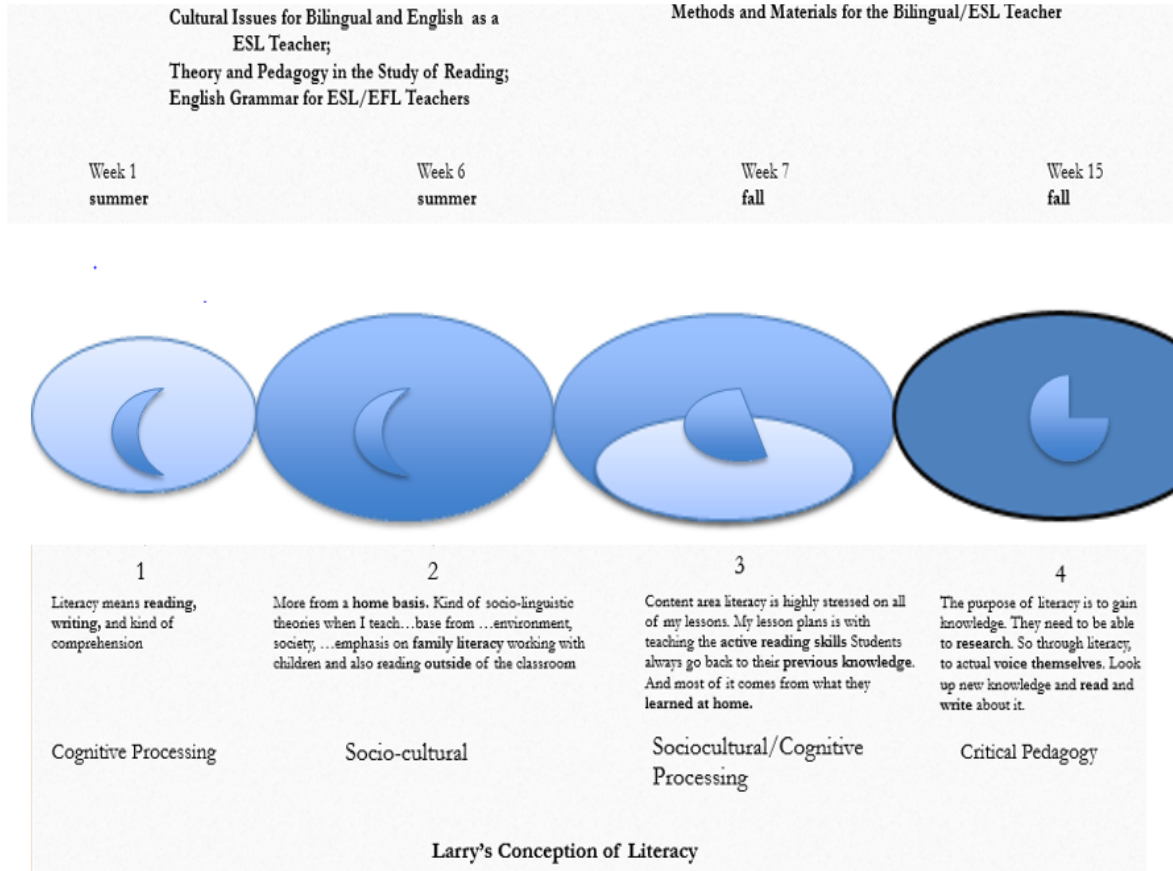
Cultural Issues for Bilingual and English as a ESL Teacher;
Theory and Pedagogy in the Study of Reading;
English Grammar for ESL/EFL Teachers

Methods and Materials for the Bilingual/ESL Teacher

Week 1
summer

Week 6
summer

Week 7
fall

Week 15
fall

1
Literacy means reading, writing, and kind of comprehension

Cognitive Processing

2
More from a home basis. Kind of socio-linguistic theories when I teach…base from …environment, society, …emphasis on family literacy working with children and also reading outside of the classroom

Socio-cultural

3
Content area literacy is highly stressed on all of my lessons. My lesson plans is with teaching the active reading skills Students always go back to their previous knowledge. And most of it comes from what they learned at home.

Sociocultural/Cognitive Processing

4
The purpose of literacy is to gain knowledge. They need to be able to research. So through literacy, to actual voice themselves. Look up new knowledge and read and write about it.

Critical Pedagogy

Larry's Conception of Literacy